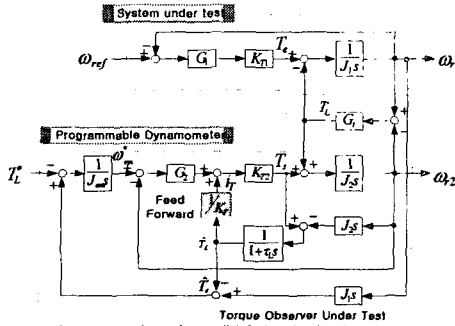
System under test

$\omega_{ref}$

G

$K_{t1}$

$T_e$

$\frac{1}{J_1 s}$

$\omega_r$

$T_L$

$G_t$

Programmable Dynamometer

$T_L^*$

$\frac{1}{J_m s}$

$\omega^*$

$G_2$

$i_T$

$K_{T2}$

$T_s$

$\frac{1}{J_2 s}$

$\omega_{r2}$

Feed Forward

$1/K_T$

$\hat{T}_L$

$\frac{1}{1+\tau_L s}$

$J_2 s$

$\hat{T}_e$

$J_1 s$

Torque Observer Under Test